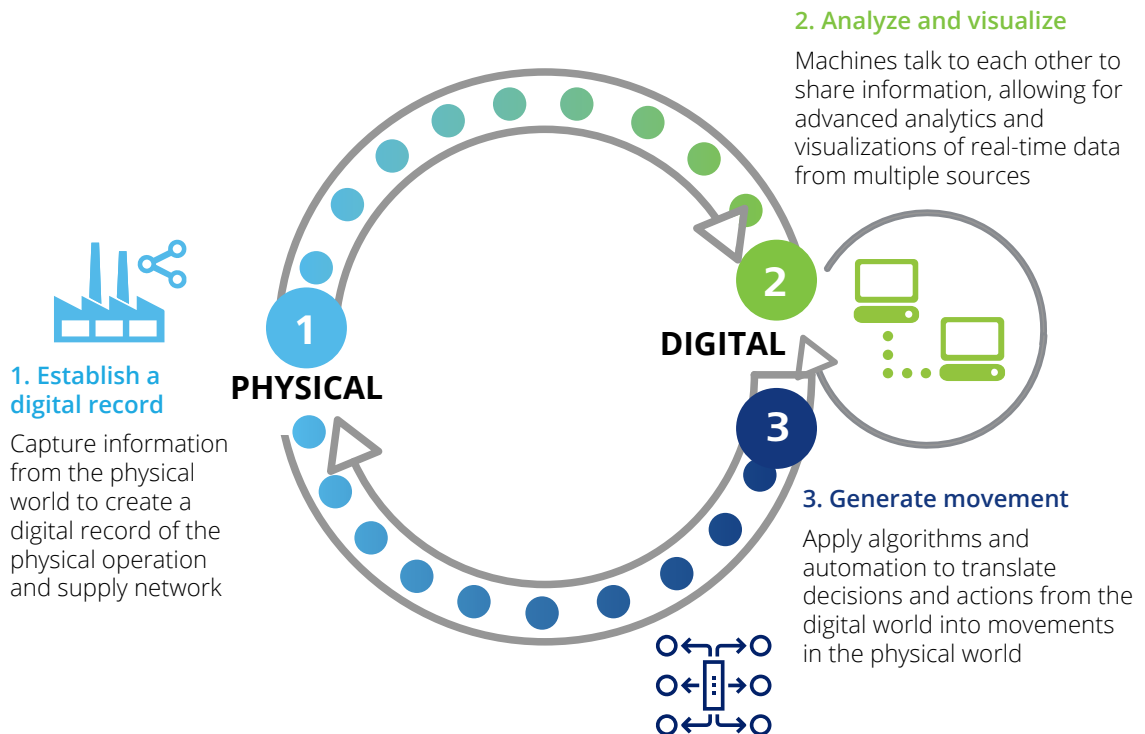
2. Analyze and visualize

Machines talk to each other to share information, allowing for advanced analytics and visualizations of real-time data from multiple sources

1. Establish a digital record

Capture information from the physical world to create a digital record of the physical operation and supply network

1

PHYSICAL

2

DIGITAL

3

3. Generate movement

Apply algorithms and automation to translate decisions and actions from the digital world into movements in the physical world